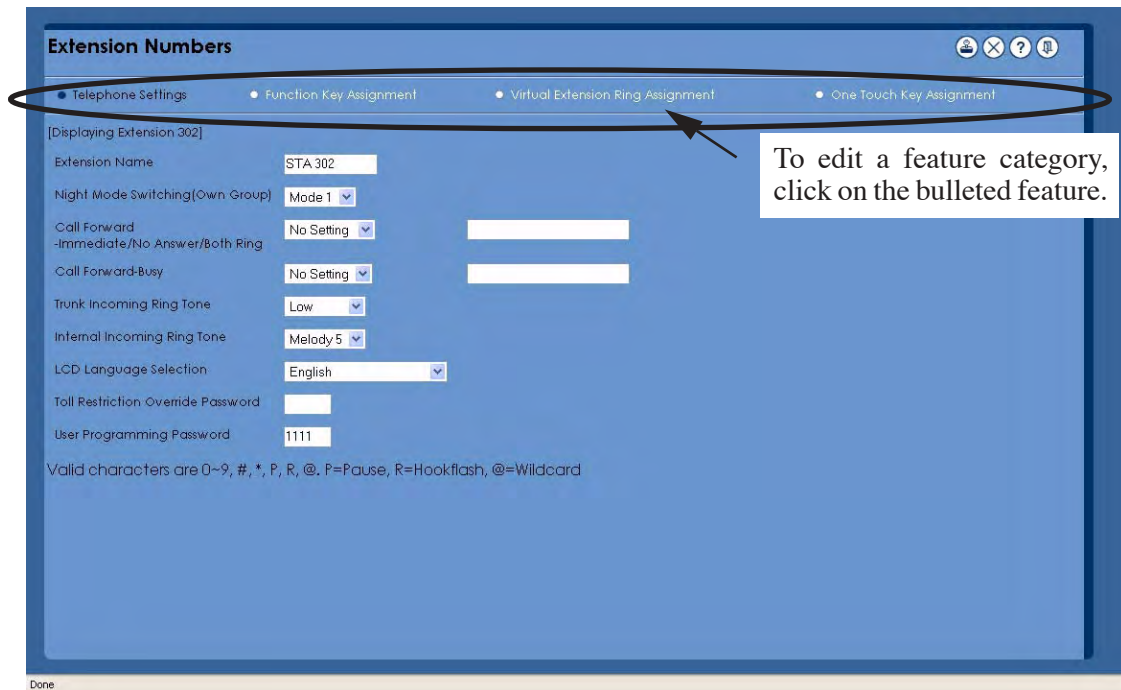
Extension Numbers

• Telephone Settings • Function Key Assignment • Virtual Extension Ring Assignment • One Touch Key Assignment

To edit a feature category, click on the bulleted feature.

[Displaying Extension 302]

Extension Name STA 302

Night Mode Switching(Own Group) Mode 1

Call Forward -Immediate/No Answer/Both Ring No Setting

Call Forward-Busy No Setting

Trunk Incoming Ring Tone Low

Internal Incoming Ring Tone Melody 5

LCD Language Selection English

Toll Restriction Override Password

User Programming Password 1111

Valid characters are 0~9, #, *, P, R, @. P=Pause, R=Hookflash, @=Wildcard

Done